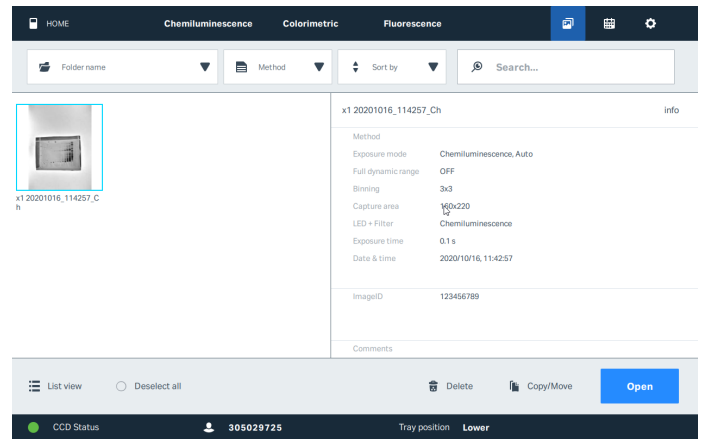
HOME

Chemiluminescence

Colorimetric

Fluorescence

Folder name

Method

Sort by

Search...

x1 20201016_114257_Ch

x1 20201016_114257_Ch

info

Method

| | |
|---|---|
| Exposure mode | Chemiluminescence, Auto |
| Full dynamic range | OFF |
| Binning | 3x3 |
| Capture area | 160x220 |
| LED + Filter | Chemiluminescence |
| Exposure time | 0.1 s |
| Date & time | 2020/10/16, 11:42:57 |

ImageID 123456789

Comments

List view

Deselect all

Delete

Copy/Move

Open

CCD Status

305029725

Tray position Lower